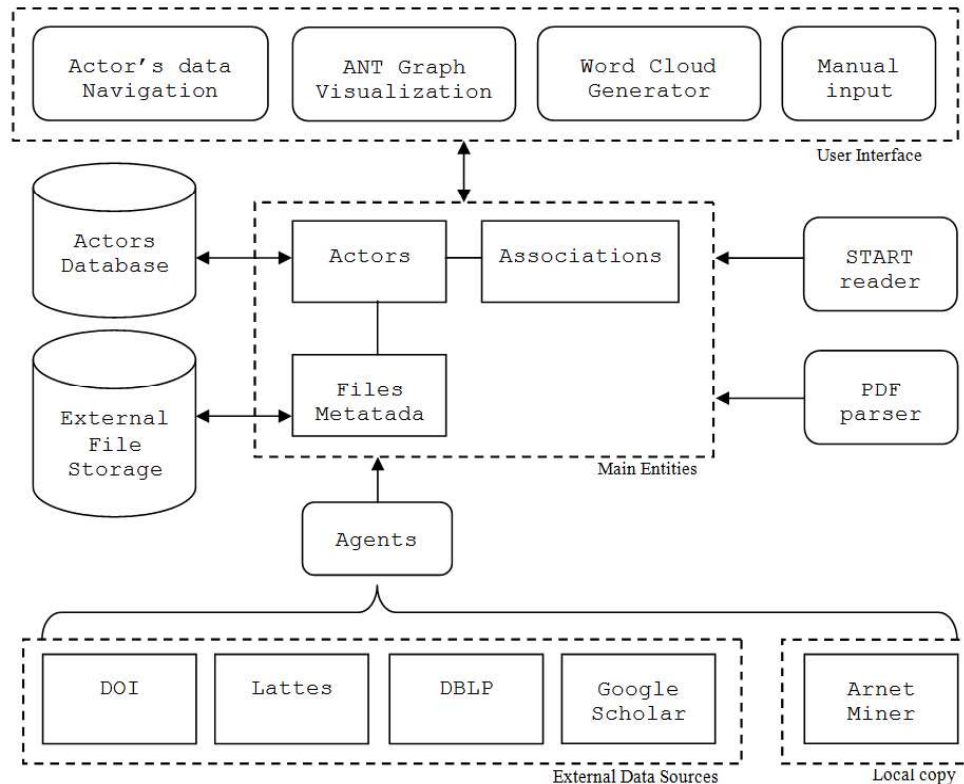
Actor’s data Navigation

ANT Graph Visualization

Word Cloud Generator

Manual input

User Interface

Actors Database

Actors

Associations

START reader

External File Storage

Files Metatada

PDF parser

Main Entities

Agents

DOI

Lattes

DBLP

Google Scholar

Arnet Miner

External Data Sources

Local copy